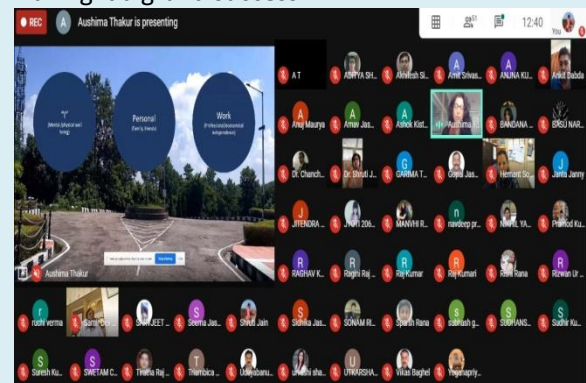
REC
A Aushima Thakur is presenting
12:40
You

"I"
(Mental, behavioral well-being)

Personal
(Family, friends)

Work
(Professional/educational and organisational)

Aushima Thakur

A T
ADITYA SH...
Akhilesh Si...
Amit Srivas...
ANJNA KU...
Ankit Dabda
Anuj Maurya
Arnav Jas...
Ashok Kist...
Aushima ...
BANDANA ...
BASU NAR...
Dr. Chanch...
Dr. Shruti J...
GARIMA T...
Gopal Jas...
Hemant So...
Janta Janny
JITENDRA ...
JYOTI 206...
MANVHI R...
navdeep pr...
NIKHIL YA...
Pramod Ku...
RAGHAV K...
Ragini Raj ...
Raj Kumar
Raj Kumari
Rishi Rana
Rizwan Ur ...
rudhi verma
Sarita Dev...
SANJEET ...
Seema Jas...
Shruti Jain
Sidhika Jas...
SONAM RI...
Sparsh Rana
subhash g...
SUDHANS...
Sudhir Ku...
Suresh Ku...
SWETAM C...
Trishna Raj ...
Thamboica ...
Udayabanu...
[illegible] sha...
UTKARSHA...
Vikas Baghel
Yogeshpriy...